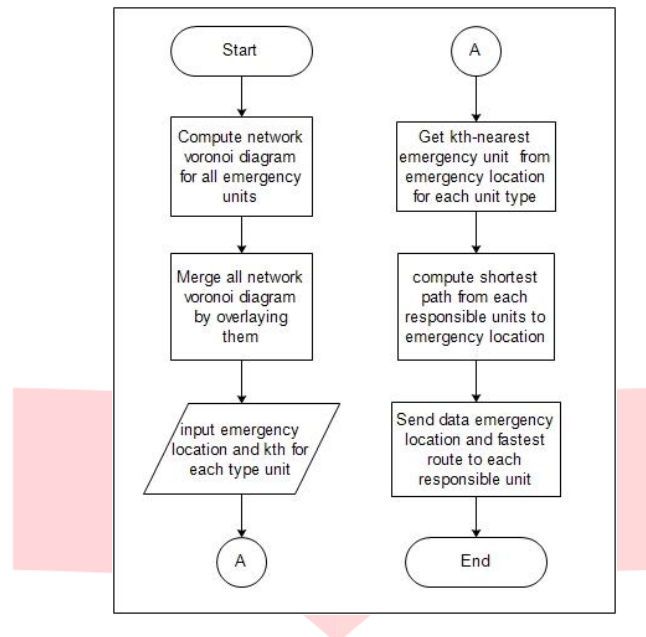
Start

Compute network voronoi diagram for all emergency units

Merge all network voronoi diagram by overlaying them

input emergency location and kth for each type unit

A

A

Get kth-nearest emergency unit from emergency location for each unit type

compute shortest path from each responsible units to emergency location

Send data emergency location and fastest route to each responsible unit

End